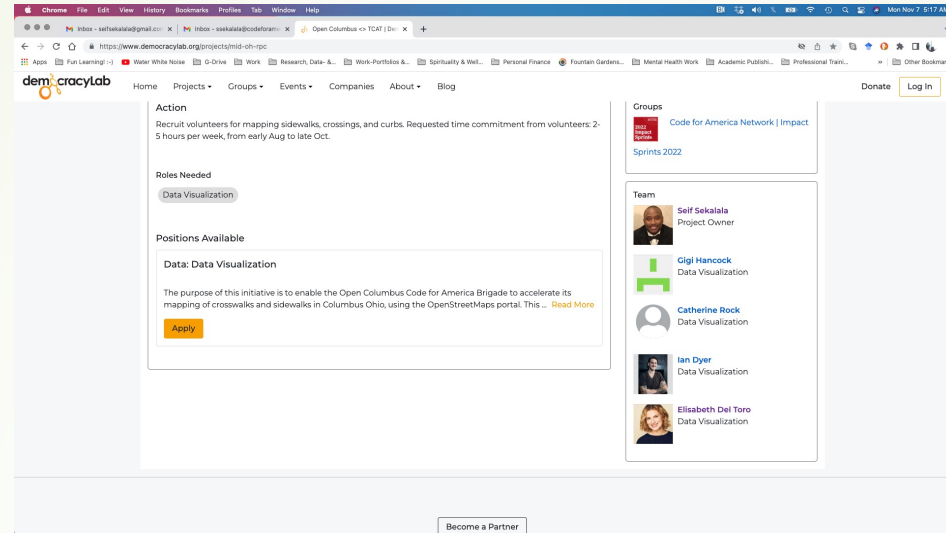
Chrome File Edit View History Bookmarks Profiles Tab Window Help
Mon Nov 7 5:17 A

Inbox - seifsekalala@gmail.co ×
Inbox - ssekalala@codeforame ×
Open Columbus <> TCAT | De ×
+

https://www.democracylab.org/projects/mid-oh-rpc

Apps Fun Learning! :-) Water White Noise G-Drive Work Research, Data- &... Work-Portfolios &... Spirituality & Well... Personal Finance Fountain Gardens... Mental Health Work Academic Publishi... Professional Traini... » Other Bookmar

democracyLab Home Projects Groups Events Companies About Blog Donate Log In

Action

Recruit volunteers for mapping sidewalks, crossings, and curbs. Requested time commitment from volunteers: 2-5 hours per week, from early Aug to late Oct.

Roles Needed

Data Visualization

Positions Available

Data: Data Visualization

The purpose of this initiative is to enable the Open Columbus Code for America Brigade to accelerate its mapping of crosswalks and sidewalks in Columbus Ohio, using the OpenStreetMaps portal. This ... Read More

Apply

Groups

2022 Impact Sprints

Code for America Network | Impact Sprints 2022

Team

Seif Sekalala
Project Owner

Gigi Hancock
Data Visualization

Catherine Rock
Data Visualization

Ian Dyer
Data Visualization

Elisabeth Del Toro
Data Visualization

Become a Partner